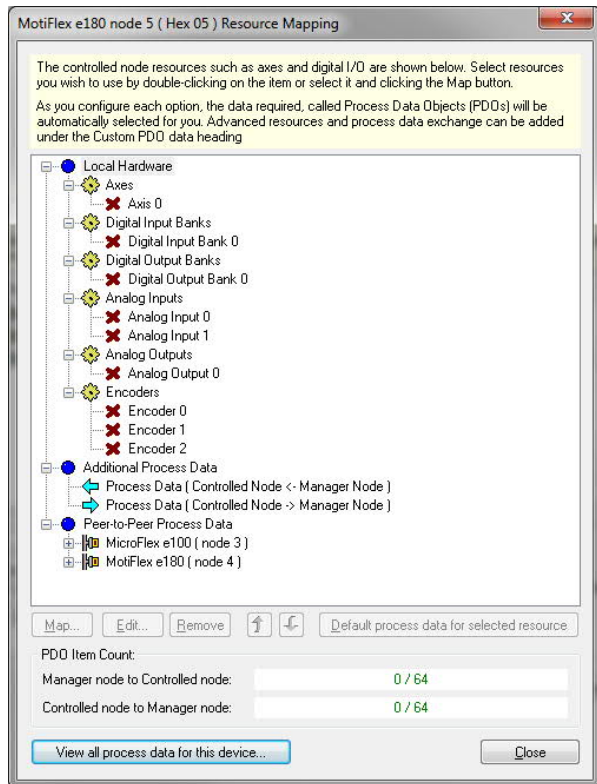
MotiFlex e180 node 5 ( Hex 05 ) Resource Mapping

The controlled node resources such as axes and digital I/O are shown below. Select resources you wish to use by double-clicking on the item or select it and clicking the Map button.

As you configure each option, the data required, called Process Data Objects (PDOs) will be automatically selected for you. Advanced resources and process data exchange can be added under the Custom PDO data heading

Local Hardware
Axes
Axis 0
Digital Input Banks
Digital Input Bank 0
Digital Output Banks
Digital Output Bank 0
Analog Inputs
Analog Input 0
Analog Input 1
Analog Outputs
Analog Output 0
Encoders
Encoder 0
Encoder 1
Encoder 2
Additional Process Data
Process Data ( Controlled Node <- Manager Node )
Process Data ( Controlled Node -> Manager Node )
Peer-to-Peer Process Data
MicroFlex e100 ( node 3 )
MotiFlex e180 ( node 4 )

Map... Edit... Remove Default process data for selected resource

PDO Item Count:
Manager node to Controlled node: 0 / 64
Controlled node to Manager node: 0 / 64

View all process data for this device... Close